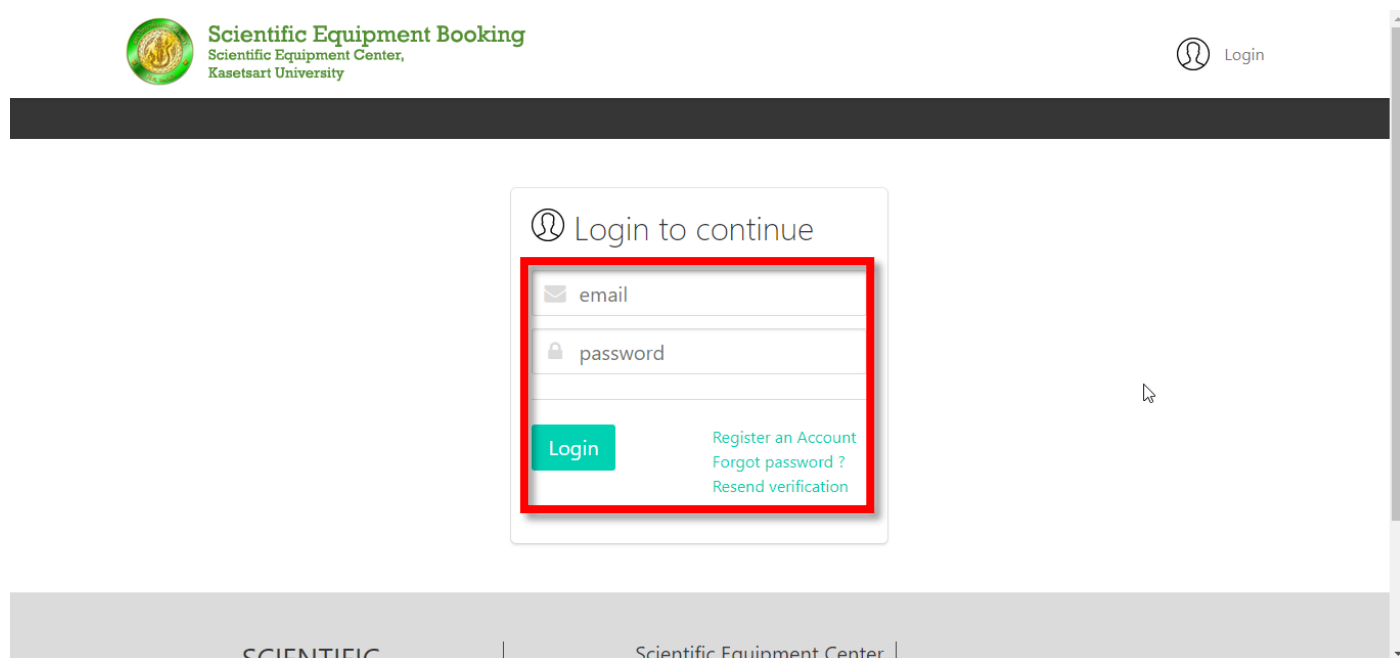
Scientific Equipment Booking
Scientific Equipment Center,
Kasetsart University

Login

Login to continue

email

password

Login

Register an Account
Forgot password ?
Resend verification

SCIENTIFIC

Scientific Equipment Center